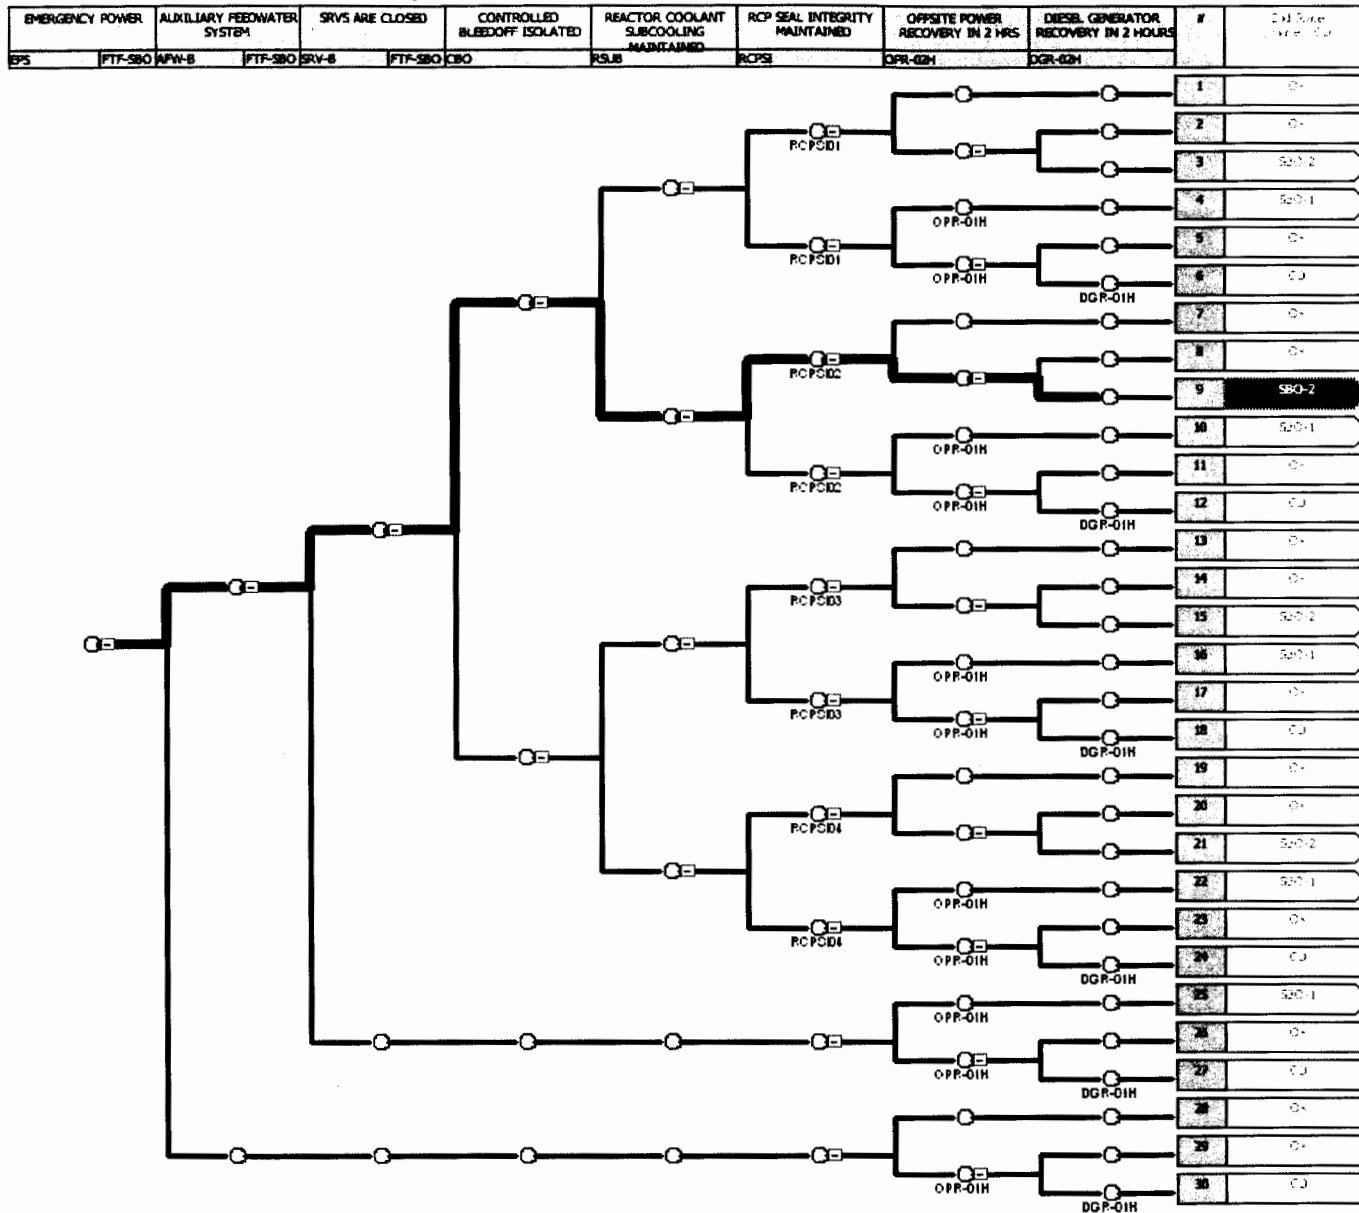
| EMERGENCY POWER | | AUXILIARY FEEDWATER SYSTEM | | SRVS ARE CLOSED | | CONTROLLED BLEEDOFF ISOLATED | REACTOR COOLANT SUBCOOLING MAINTAINED | RCP SEAL INTEGRITY MAINTAINED | OFFSITE POWER RECOVERY IN 2 HRS | DIESEL GENERATOR RECOVERY IN 2 HOURS | # | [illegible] |
|---|---|---|---|---|---|---|---|---|---|---|---|---|
| EPS | FTF-SBO | AFW-B | FTF-SBO | SRV-B | FTF-SBO | CBO | RSUB | RCPSI | OPR-02H | DGR-02H | | |

RCPSID1
RCPSID1
OPR-01H
OPR-01H
DGR-01H
RCPSID2
RCPSID2
OPR-01H
OPR-01H
DGR-01H
RCPSID3
RCPSID3
OPR-01H
OPR-01H
DGR-01H
RCPSID4
RCPSID4
OPR-01H
OPR-01H
DGR-01H
OPR-01H
OPR-01H
DGR-01H
OPR-01H
DGR-01H

| # | |
|---|---|
| 1 | OK |
| 2 | OK |
| 3 | SBO-2 |
| 4 | SBO-1 |
| 5 | OK |
| 6 | CD |
| 7 | OK |
| 8 | OK |
| 9 | SBO-2 |
| 10 | SBO-1 |
| 11 | OK |
| 12 | CD |
| 13 | OK |
| 14 | OK |
| 15 | SBO-2 |
| 16 | SBO-1 |
| 17 | OK |
| 18 | CD |
| 19 | OK |
| 20 | OK |
| 21 | SBO-2 |
| 22 | SBO-1 |
| 23 | OK |
| 24 | CD |
| 25 | SBO-1 |
| 26 | OK |
| 27 | CD |
| 28 | OK |
| 29 | OK |
| 30 | CD |